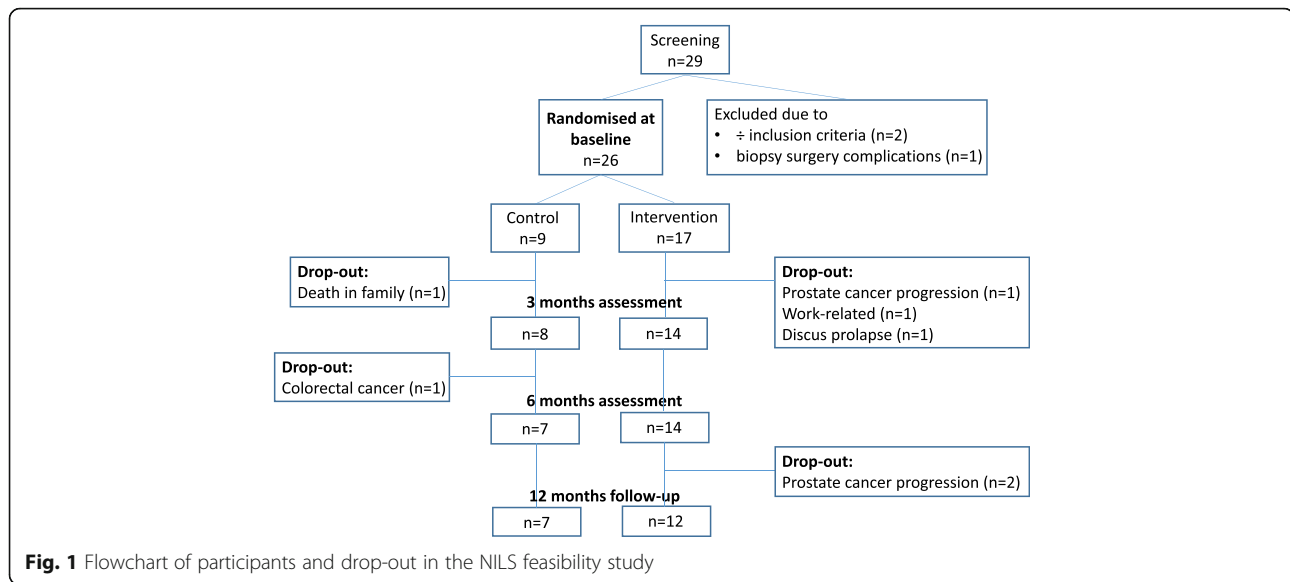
Screening
n=29

Randomised at baseline
n=26

Excluded due to
• ÷ inclusion criteria (n=2)
• biopsy surgery complications (n=1)

Control
n=9

Intervention
n=17

Drop-out:
Death in family (n=1)

Drop-out:
Prostate cancer progression (n=1)
Work-related (n=1)
Discus prolapse (n=1)

3 months assessment

n=8

n=14

Drop-out:
Colorectal cancer (n=1)

6 months assessment

n=7

n=14

Drop-out:
Prostate cancer progression (n=2)

12 months follow-up

n=7

n=12

**Fig. 1** Flowchart of participants and drop-out in the NILS feasibility study